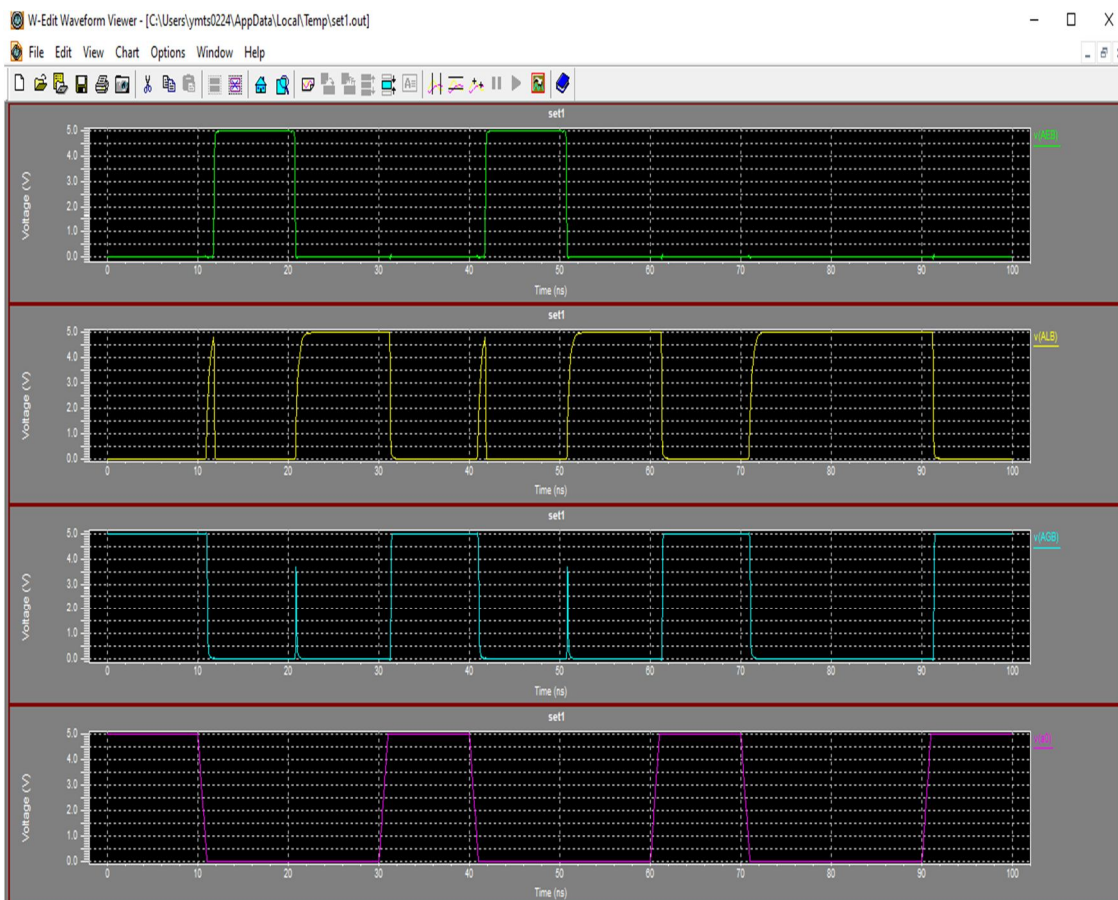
W-Edit Waveform Viewer - [C:\Users\ymts0224\AppData\Local\Temp\set1.out]

File Edit View Chart Options Window Help

set1

v(AEB)

Voltage (V)

5.0 4.0 3.0 2.0 1.0 0.0

0 10 20 30 40 50 60 70 80 90 100

Time (ns)

set1

v(ALB)

Voltage (V)

5.0 4.0 3.0 2.0 1.0 0.0

0 10 20 30 40 50 60 70 80 90 100

Time (ns)

set1

v(AGB)

Voltage (V)

5.0 4.0 3.0 2.0 1.0 0.0

0 10 20 30 40 50 60 70 80 90 100

Time (ns)

set1

v(A)

Voltage (V)

5.0 4.0 3.0 2.0 1.0 0.0

0 10 20 30 40 50 60 70 80 90 100

Time (ns)